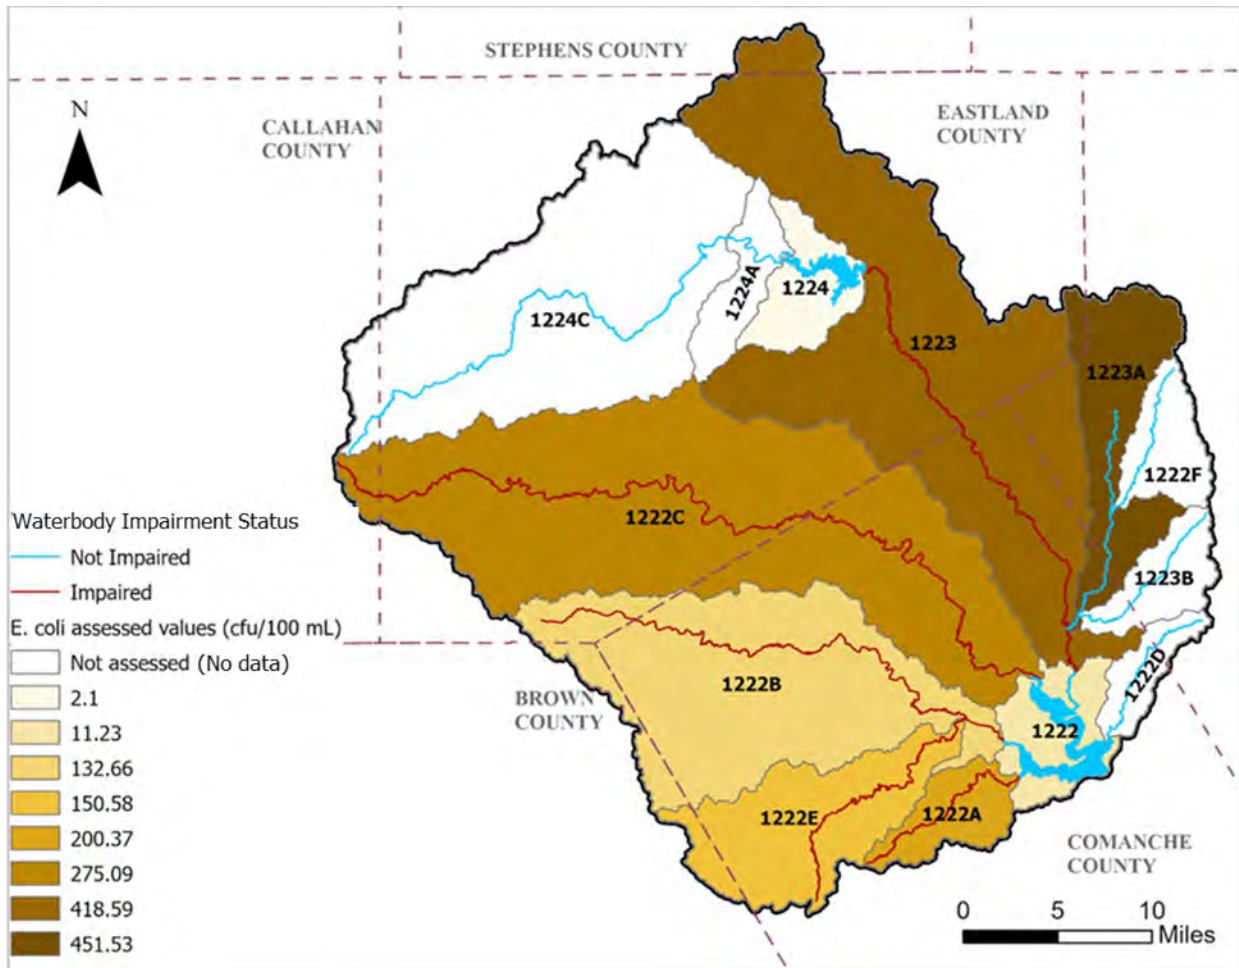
STEPHENS COUNTY

N

CALLAHAN COUNTY

EASTLAND COUNTY

1224C
1224A
1224
1223
1223A
1222F
1222C
1223B
1222D
1222B
1222
1222E
1222A

BROWN COUNTY

COMANCHE COUNTY

Waterbody Impairment Status
Not Impaired
Impaired
E. coli assessed values (cfu/100 mL)
Not assessed (No data)
2.1
11.23
132.66
150.58
200.37
275.09
418.59
451.53

0 5 10 Miles